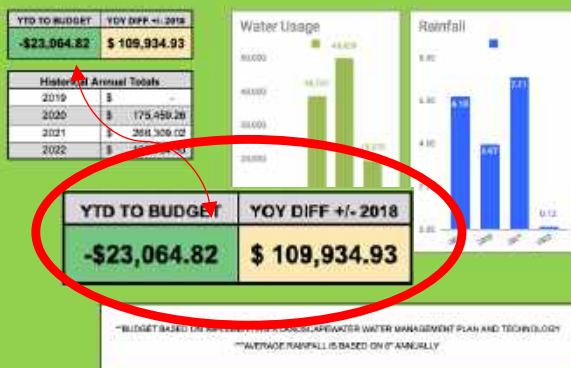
| YTD TO BUDGET | YOY DIFF +/- 2018 |
|---|---|
| -$23,064.82 | $ 109,934.93 |

Historical Annual Totals

| | | |
|---|---|---|
| 2019 | $ | - |
| 2020 | $ | 175,459.26 |
| 2021 | $ | 268,309.02 |
| 2022 | $ | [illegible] |

Water Usage

60,000
48,628
40,000
38,730
20,000
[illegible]

Rainfall

8.00
6.18
6.00
3.63
7.71
4.00
2.00
0.12
0.00

| YTD TO BUDGET | YOY DIFF +/- 2018 |
|---|---|
| -$23,064.82 | $ 109,934.93 |

**BUDGET BASED ON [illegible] WATER MANAGEMENT PLAN AND TECHNOLOGY

***AVERAGE RAINFALL IS BASED ON 0" ANNUALLY